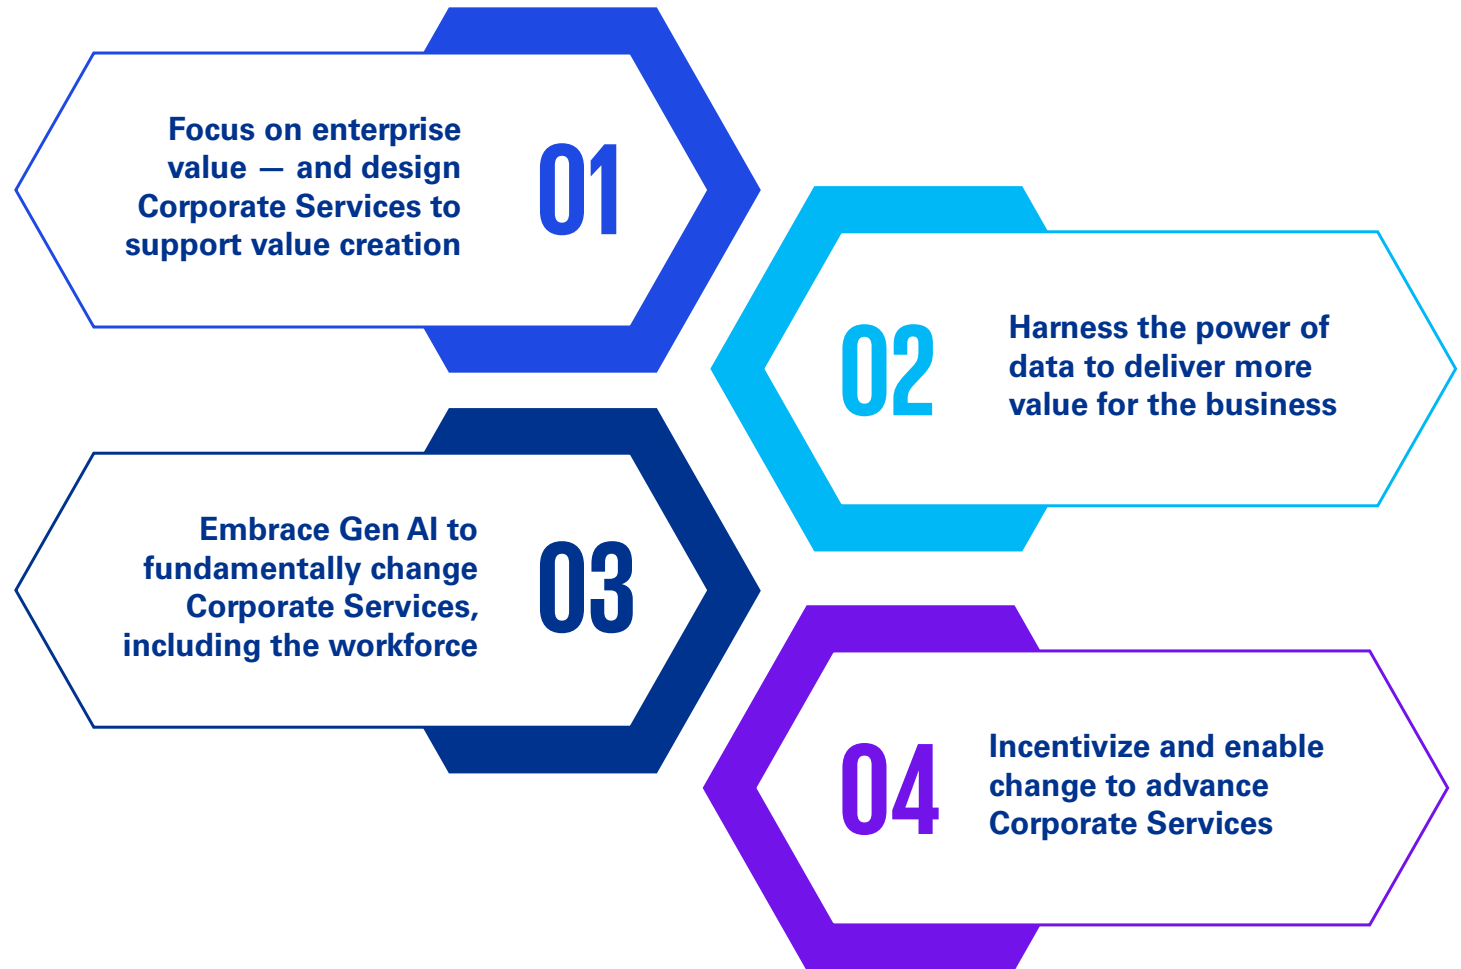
Focus on enterprise value — and design Corporate Services to support value creation

01

02

Harness the power of data to deliver more value for the business

Embrace Gen AI to fundamentally change Corporate Services, including the workforce

03

04

Incentivize and enable change to advance Corporate Services